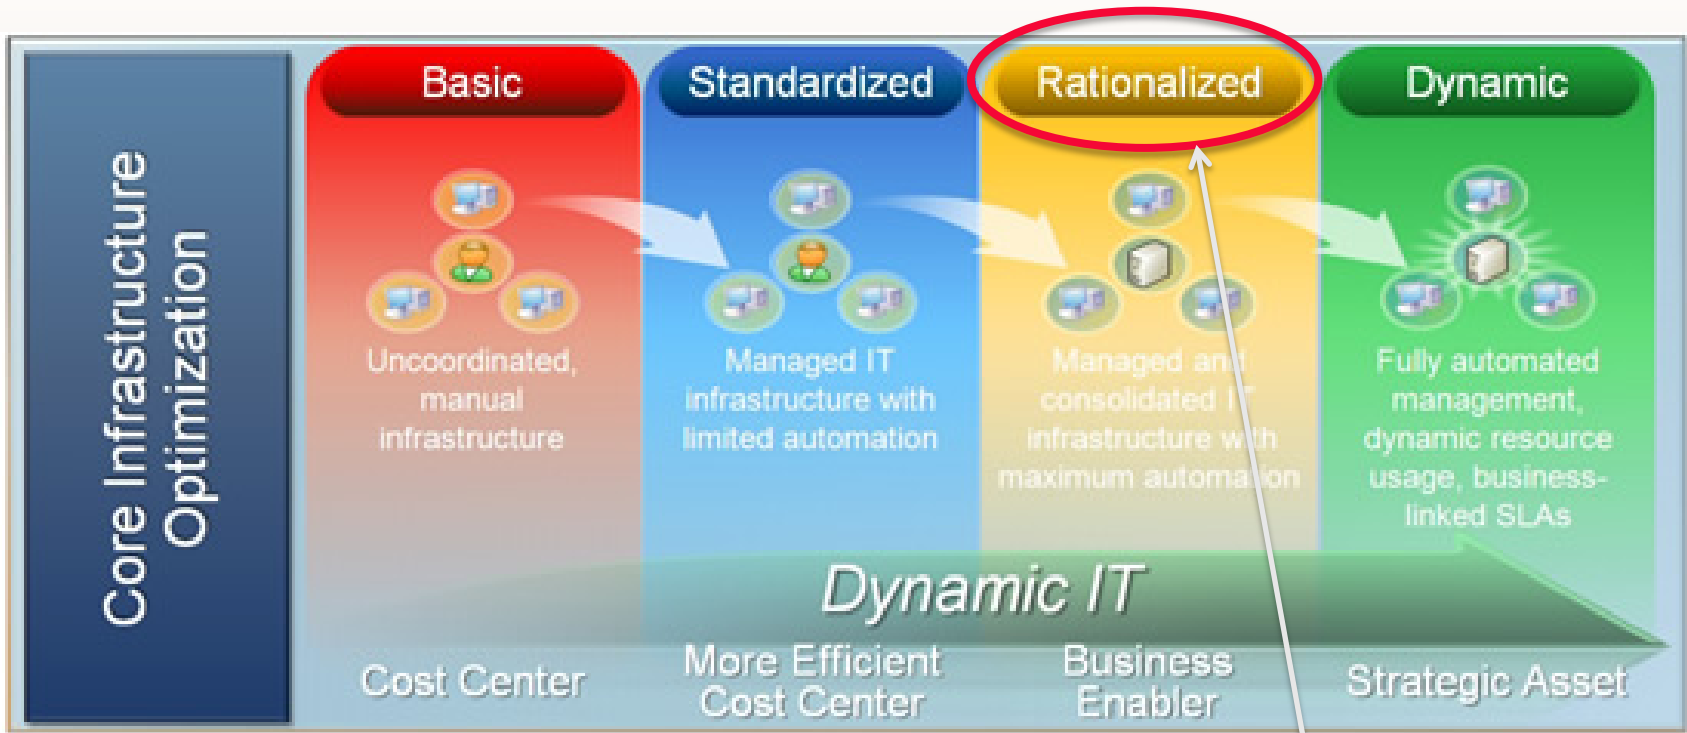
Core Infrastructure Optimization

Basic

Uncoordinated, manual infrastructure

Standardized

Managed IT infrastructure with limited automation

Rationalized

Managed and consolidated IT infrastructure with maximum automation

Dynamic

Fully automated management, dynamic resource usage, business-linked SLAs

Dynamic IT

Cost Center

More Efficient Cost Center

Business Enabler

Strategic Asset